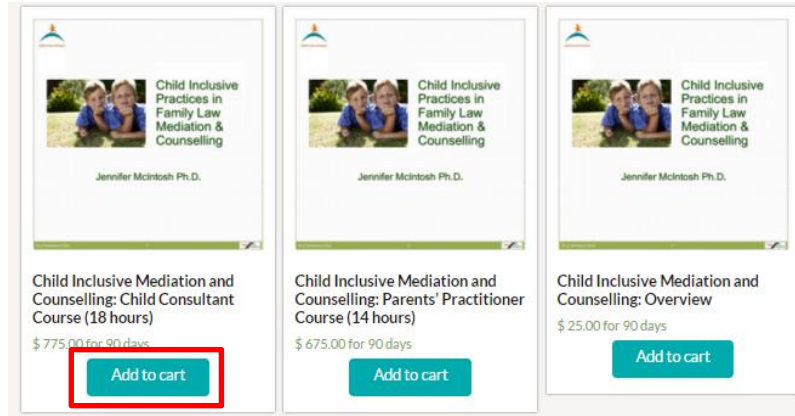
Child Inclusive Practices in Family Law Mediation & Counselling

Jennifer McIntosh Ph.D.

Child Inclusive Mediation and Counselling: Child Consultant Course (18 hours)

$ 775.00 for 90 days

Add to cart

Child Inclusive Practices in Family Law Mediation & Counselling

Jennifer McIntosh Ph.D.

Child Inclusive Mediation and Counselling: Parents' Practitioner Course (14 hours)

$ 675.00 for 90 days

Add to cart

Child Inclusive Practices in Family Law Mediation & Counselling

Jennifer McIntosh Ph.D.

Child Inclusive Mediation and Counselling: Overview

$ 25.00 for 90 days

Add to cart